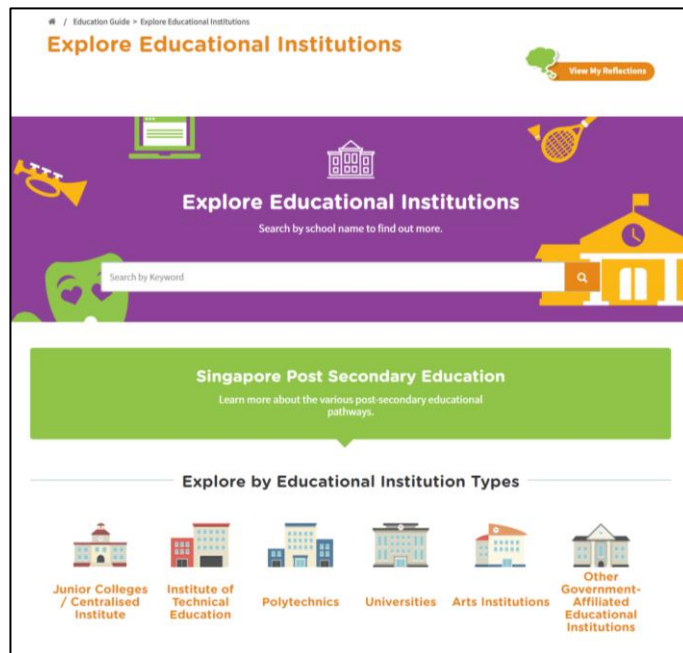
/ Education Guide > Explore Educational Institutions

Explore Educational Institutions

View My Reflections

Explore Educational Institutions

Search by school name to find out more.

Search by Keyword

Singapore Post Secondary Education

Learn more about the various post-secondary educational pathways.

Explore by Educational Institution Types

Junior Colleges / Centralised Institute

Institute of Technical Education

Polytechnics

Universities

Arts Institutions

Other Government-Affiliated Educational Institutions